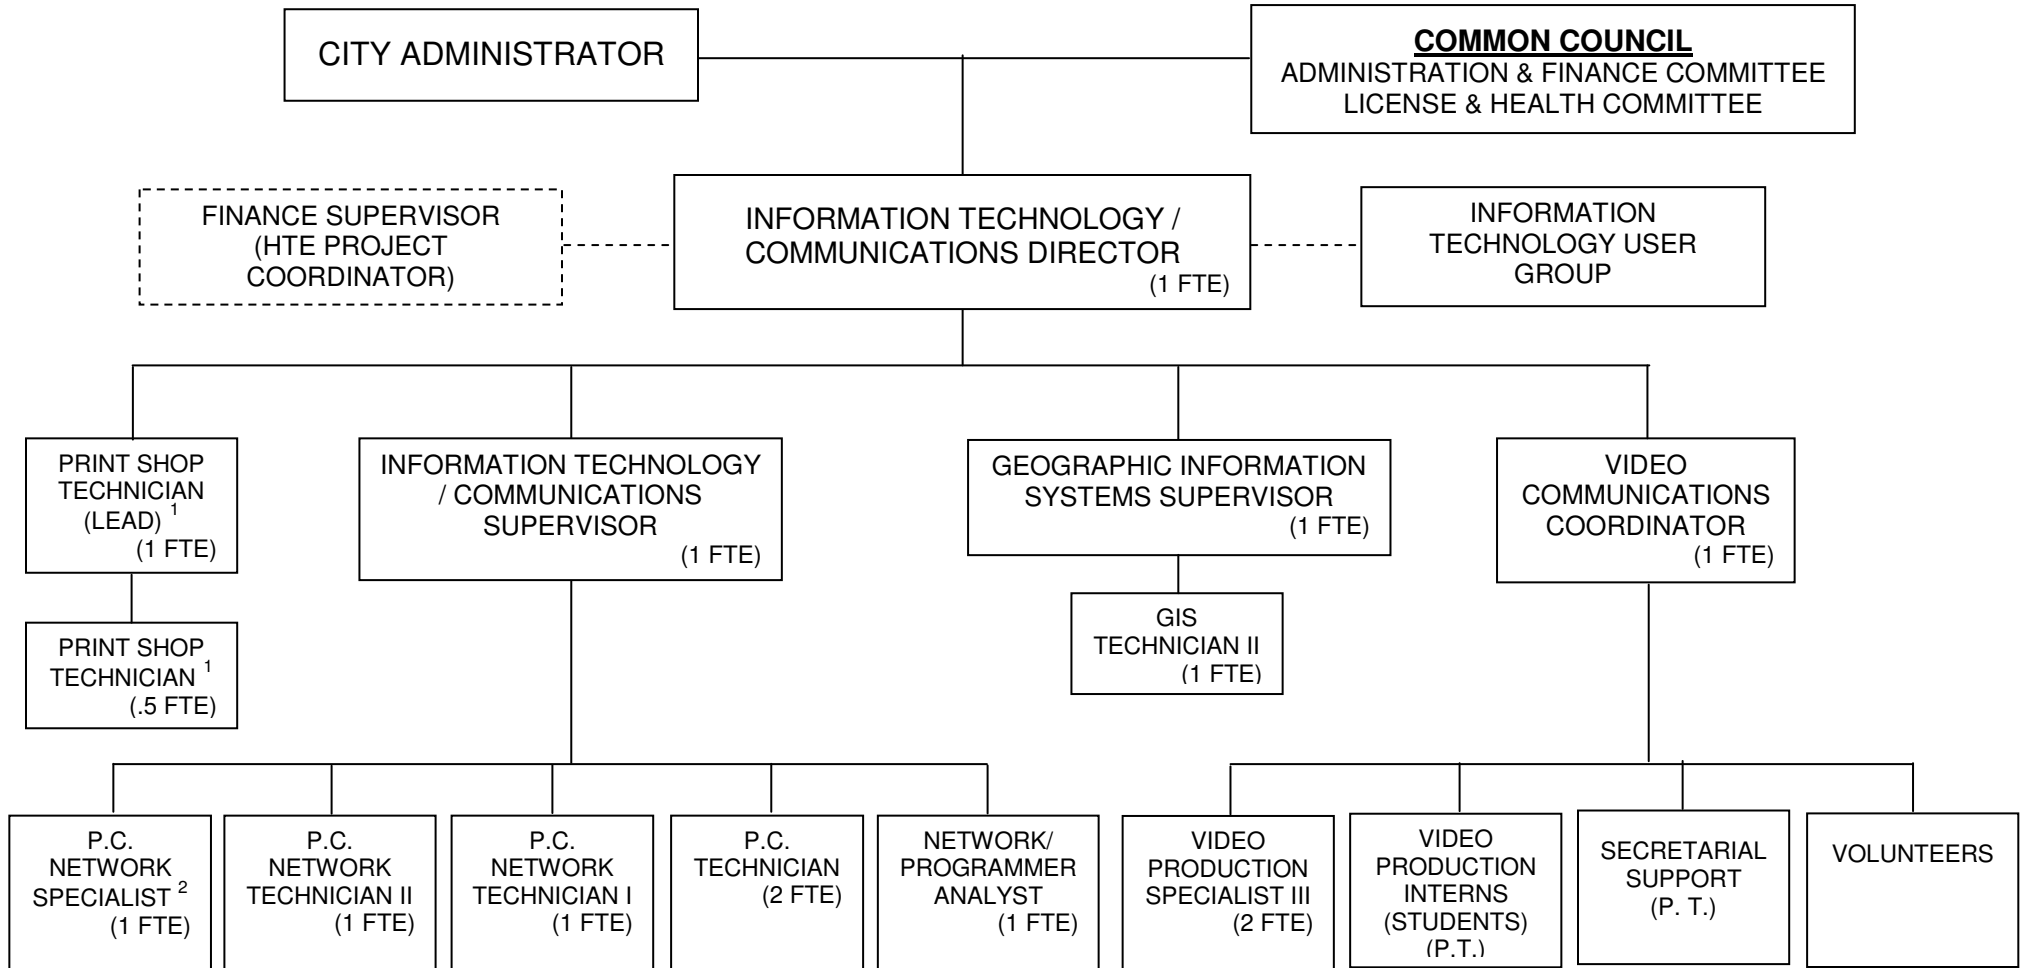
CITY ADMINISTRATOR

COMMON COUNCIL
ADMINISTRATION & FINANCE COMMITTEE
LICENSE & HEALTH COMMITTEE

FINANCE SUPERVISOR (HTE PROJECT COORDINATOR)

INFORMATION TECHNOLOGY / COMMUNICATIONS DIRECTOR (1 FTE)

INFORMATION TECHNOLOGY USER GROUP

PRINT SHOP TECHNICIAN (LEAD) $^1$ (1 FTE)

PRINT SHOP TECHNICIAN $^1$ (.5 FTE)

INFORMATION TECHNOLOGY / COMMUNICATIONS SUPERVISOR (1 FTE)

GEOGRAPHIC INFORMATION SYSTEMS SUPERVISOR (1 FTE)

GIS TECHNICIAN II (1 FTE)

VIDEO COMMUNICATIONS COORDINATOR (1 FTE)

P.C. NETWORK SPECIALIST $^2$ (1 FTE)

P.C. NETWORK TECHNICIAN II (1 FTE)

P.C. NETWORK TECHNICIAN I (1 FTE)

P.C. TECHNICIAN (2 FTE)

NETWORK/ PROGRAMMER ANALYST (1 FTE)

VIDEO PRODUCTION SPECIALIST III (2 FTE)

VIDEO PRODUCTION INTERNS (STUDENTS) (P.T.)

SECRETARIAL SUPPORT (P. T.)

VOLUNTEERS